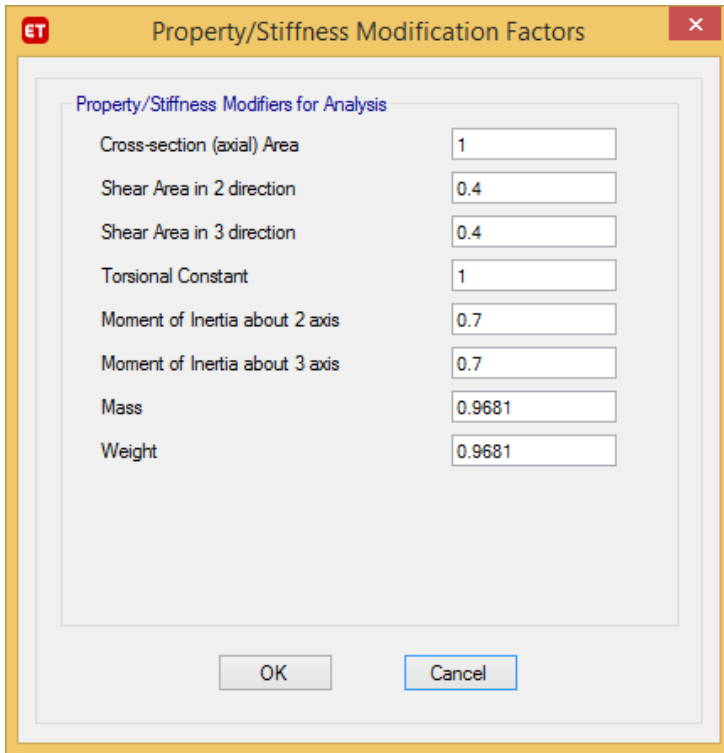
ET Property/Stiffness Modification Factors ×

Property/Stiffness Modifiers for Analysis

| | |
|---|---|
| Cross-section (axial) Area | 1 |
| Shear Area in 2 direction | 0.4 |
| Shear Area in 3 direction | 0.4 |
| Torsional Constant | 1 |
| Moment of Inertia about 2 axis | 0.7 |
| Moment of Inertia about 3 axis | 0.7 |
| Mass | 0.9681 |
| Weight | 0.9681 |

OK Cancel